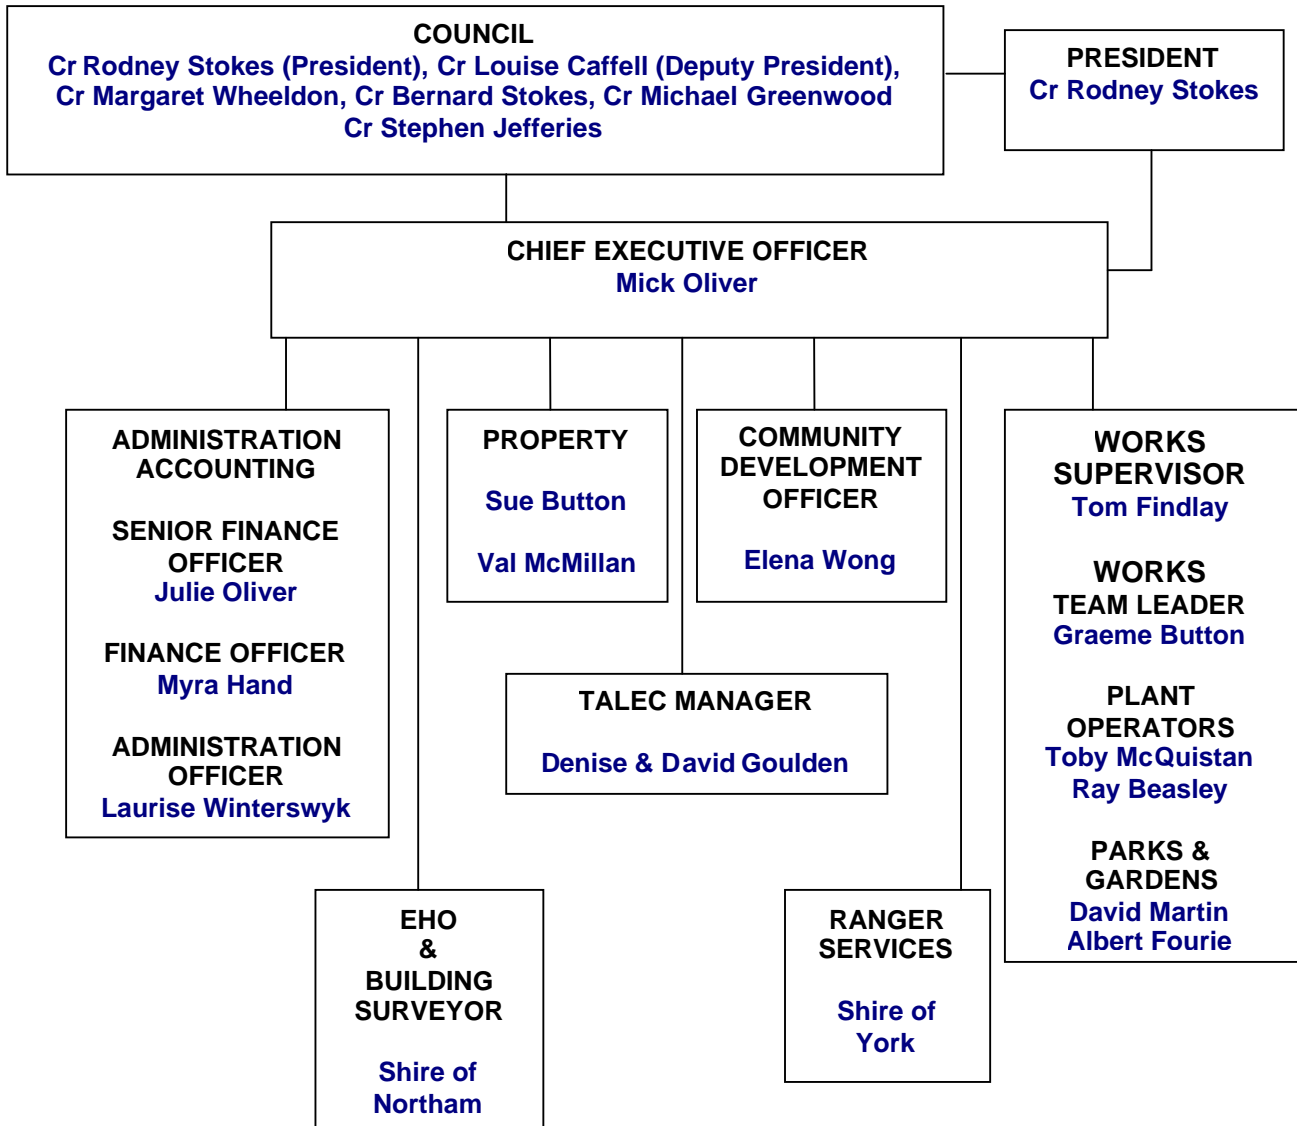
COUNCIL
Cr Rodney Stokes (President), Cr Louise Caffell (Deputy President), Cr Margaret Wheeldon, Cr Bernard Stokes, Cr Michael Greenwood Cr Stephen Jefferies

PRESIDENT
Cr Rodney Stokes

CHIEF EXECUTIVE OFFICER
Mick Oliver

ADMINISTRATION ACCOUNTING

SENIOR FINANCE OFFICER
Julie Oliver

FINANCE OFFICER
Myra Hand

ADMINISTRATION OFFICER
Laurise Winterswyk

PROPERTY

Sue Button

Val McMillan

COMMUNITY DEVELOPMENT OFFICER

Elena Wong

WORKS SUPERVISOR
Tom Findlay

WORKS TEAM LEADER
Graeme Button

PLANT OPERATORS
Toby McQuistan
Ray Beasley

PARKS & GARDENS
David Martin
Albert Fourie

TALEC MANAGER

Denise & David Goulden

EHO & BUILDING SURVEYOR

Shire of Northam

RANGER SERVICES

Shire of York